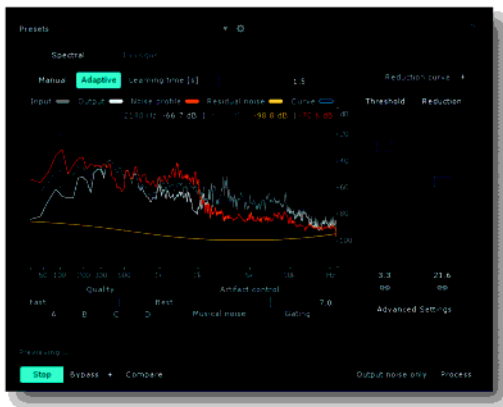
Presets

Spectral

Manual Adaptive Learning time [s] 1.5

Reduction curve +

Input Output Noise profile Residual noise Curve

Threshold Reduction

dB

-20

-40

-60

-80

-100

50 100 200 300 500 1k 2k 5k 10k

Quality

Artifact control

Fast

Best

7.0

A B C D

Musical noise

Gating

3.3

21.6

Advanced Settings

Previewing...

Stop Bypass + Compare

Output noise only Process